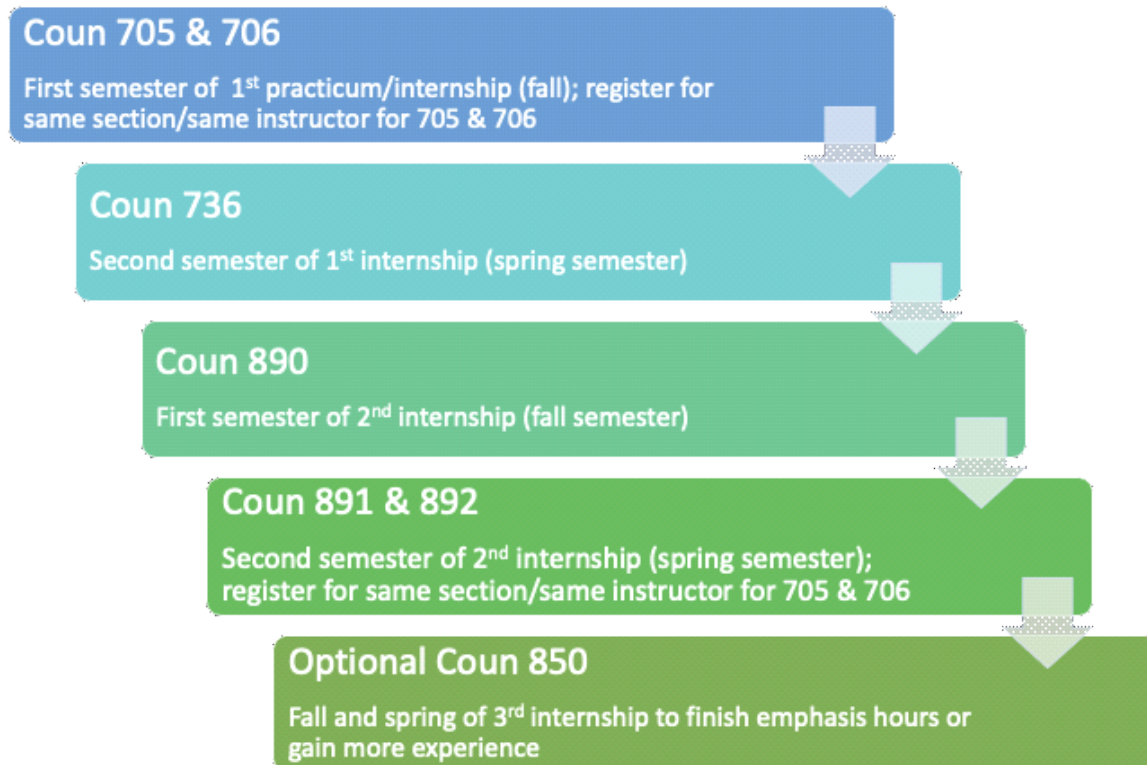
Coun 705 & 706

First semester of 1$^{st}$ practicum/internship (fall); register for same section/same instructor for 705 & 706

Coun 736

Second semester of 1$^{st}$ internship (spring semester)

Coun 890

First semester of 2$^{nd}$ internship (fall semester)

Coun 891 & 892

Second semester of 2$^{nd}$ internship (spring semester); register for same section/same instructor for 705 & 706

Optional Coun 850

Fall and spring of 3$^{rd}$ internship to finish emphasis hours or gain more experience